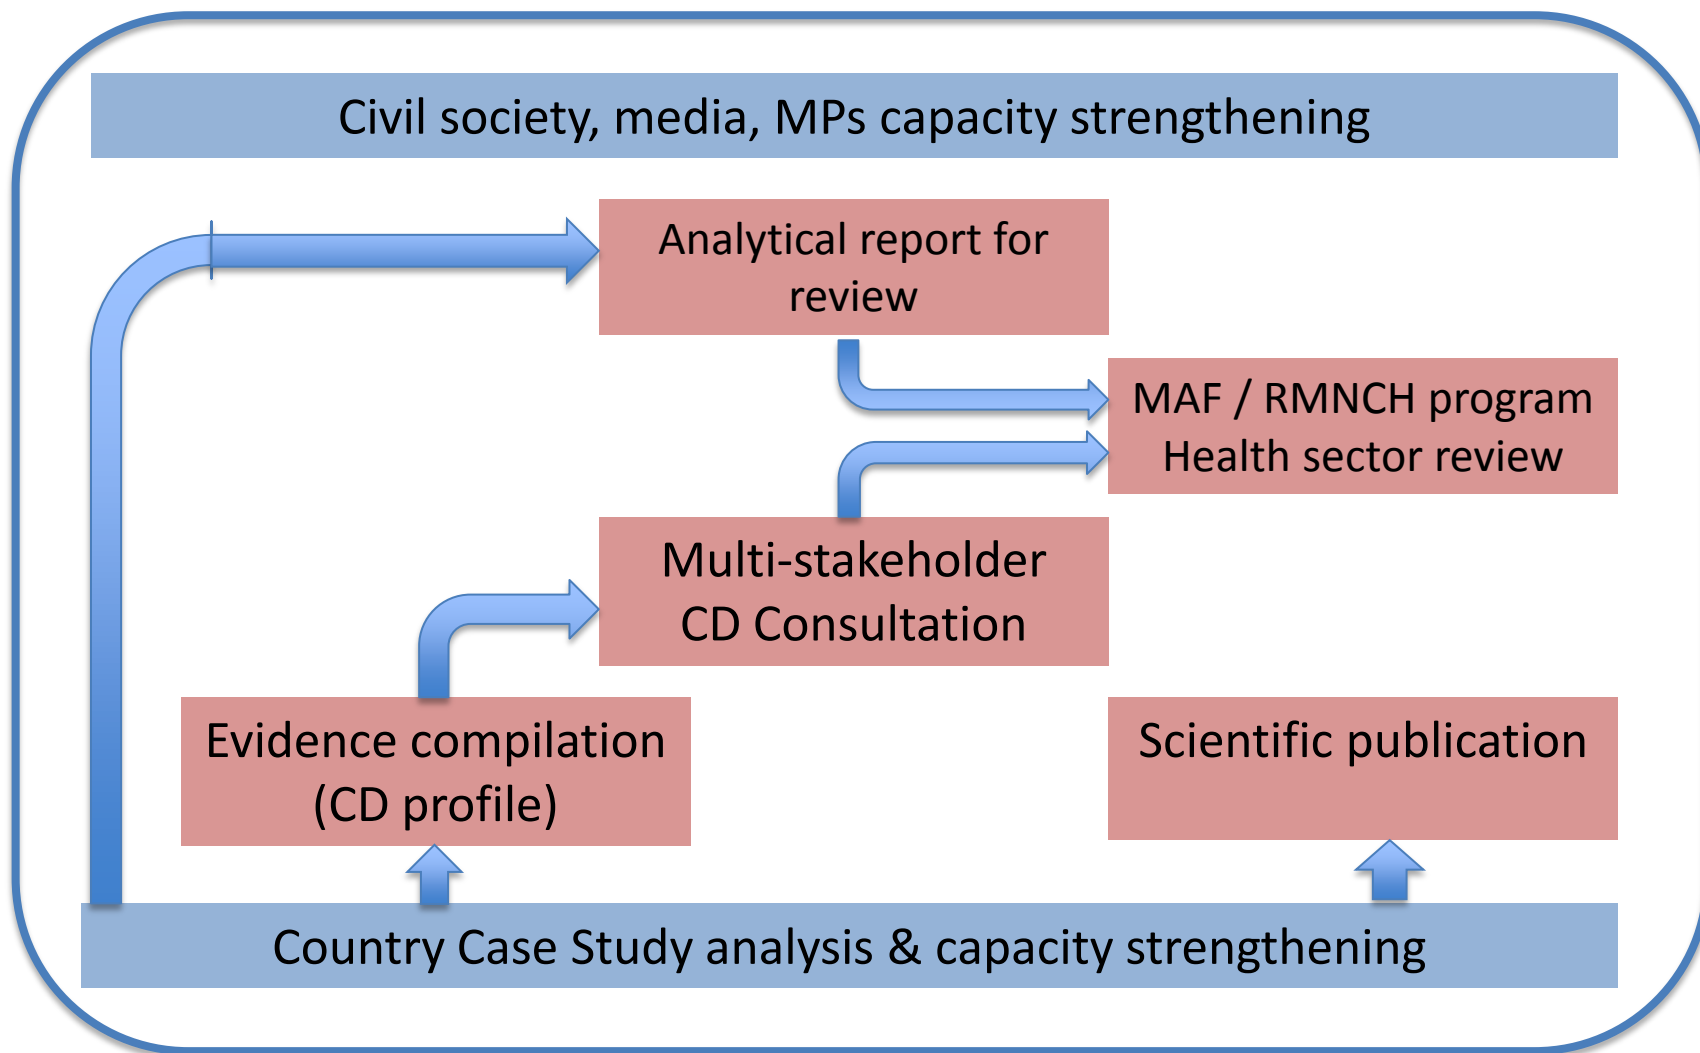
Civil society, media, MPs capacity strengthening

Analytical report for review

MAF / RMNCH program Health sector review

Multi-stakeholder CD Consultation

Evidence compilation (CD profile)

Scientific publication

Country Case Study analysis & capacity strengthening